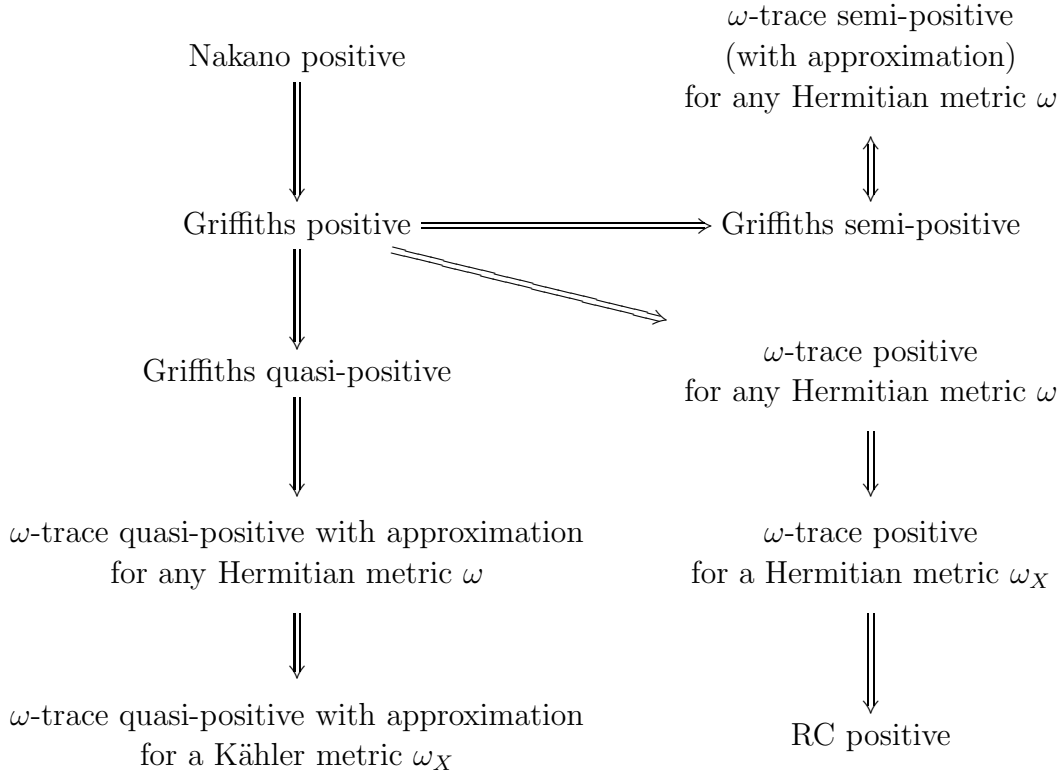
Nakano positive

$\omega$-trace semi-positive (with approximation) for any Hermitian metric $\omega$

Griffiths positive

Griffiths semi-positive

Griffiths quasi-positive

$\omega$-trace positive for any Hermitian metric $\omega$

$\omega$-trace quasi-positive with approximation for any Hermitian metric $\omega$

$\omega$-trace positive for a Hermitian metric $\omega_X$

$\omega$-trace quasi-positive with approximation for a Kähler metric $\omega_X$

RC positive